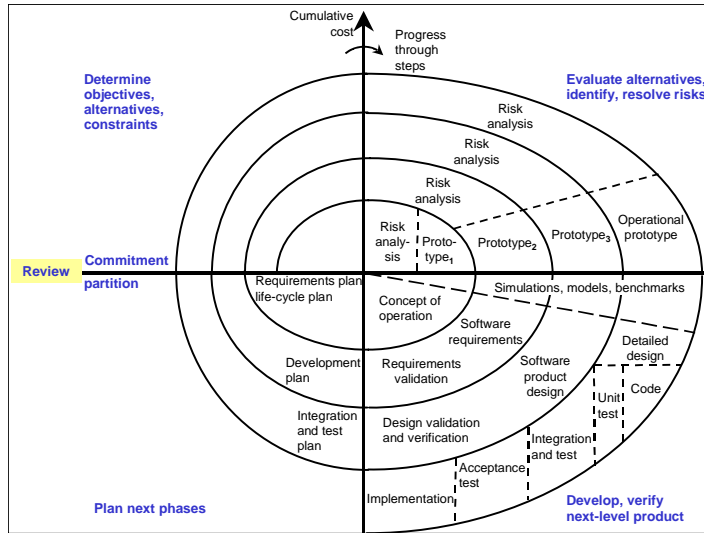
Cumulative cost

Progress through steps

Determine objectives, alternatives, constraints

Evaluate alternatives, identify, resolve risks

Risk analysis

Risk analysis

Risk analysis

Risk analy-sis

Proto-type$_1$

Prototype$_2$

Prototype$_3$

Operational prototype

Review

Commitment

partition

Requirements plan life-cycle plan

Simulations, models, benchmarks

Concept of operation

Software requirements

Detailed design

Development plan

Requirements validation

Software product design

Unit test

Code

Integration and test plan

Design validation and verification

Integration and test

Acceptance test

Implementation

Plan next phases

Develop, verify next-level product